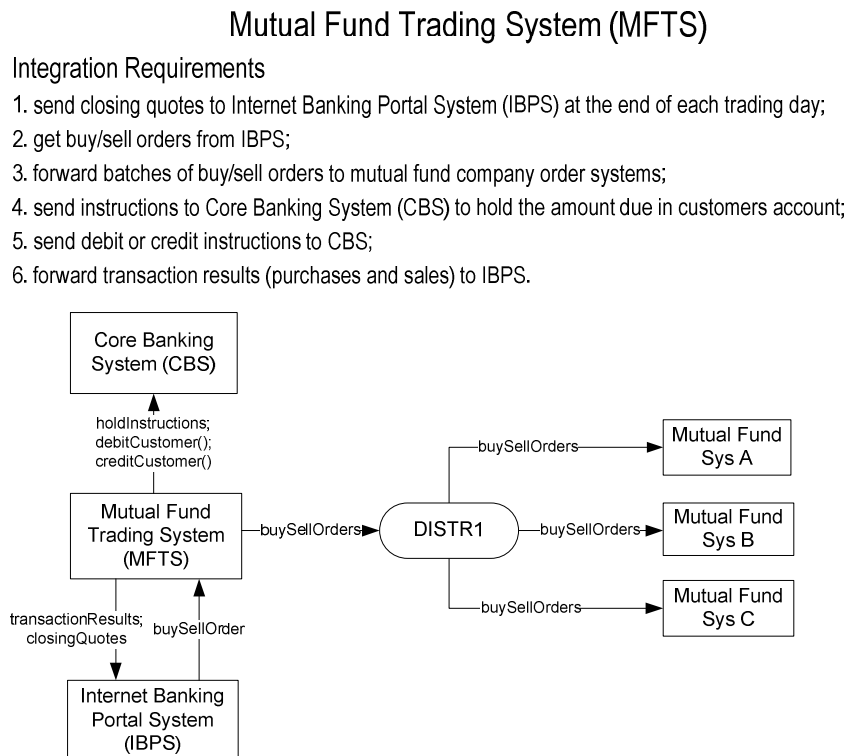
Mutual Fund Trading System (MFTS)

Integration Requirements

1. send closing quotes to Internet Banking Portal System (IBPS) at the end of each trading day;

2. get buy/sell orders from IBPS;

3. forward batches of buy/sell orders to mutual fund company order systems;

4. send instructions to Core Banking System (CBS) to hold the amount due in customers account;

5. send debit or credit instructions to CBS;

6. forward transaction results (purchases and sales) to IBPS.

Core Banking System (CBS)

holdInstructions; debitCustomer(); creditCustomer()

Mutual Fund Trading System (MFTS)

buySellOrders

DISTR1

buySellOrders

Mutual Fund Sys A

buySellOrders

Mutual Fund Sys B

buySellOrders

Mutual Fund Sys C

transactionResults; closingQuotes

buySellOrder

Internet Banking Portal System (IBPS)